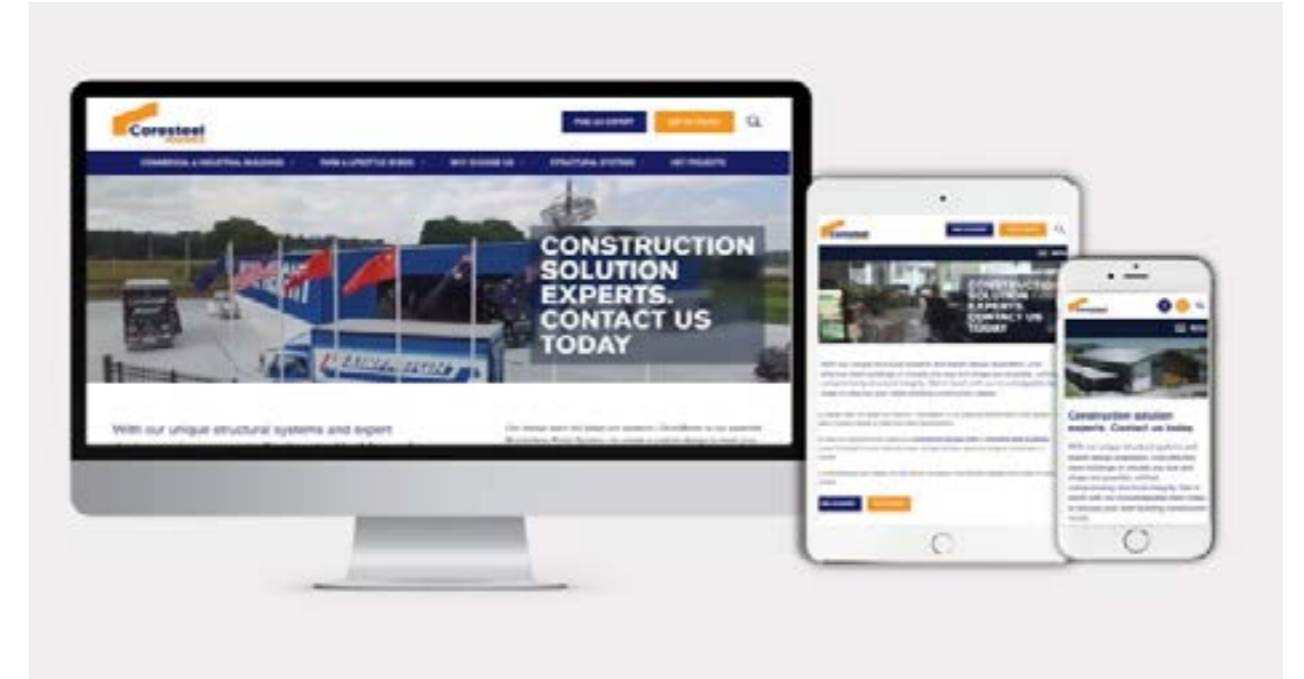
Coresteel

FIND AN EXPERT

GET IN TOUCH

COMMERCIAL & INDUSTRIAL BUILDINGS

FARM & LIFESTYLE SHEDS

WHY CHOOSE US

STRUCTURAL SYSTEMS

VIEW PROJECTS

CONSTRUCTION SOLUTION EXPERTS. CONTACT US TODAY

With our unique structural systems and expert

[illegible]

Coresteel

CONSTRUCTION SOLUTION EXPERTS. CONTACT US TODAY

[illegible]

Coresteel

Construction solution experts. Contact us today

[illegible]